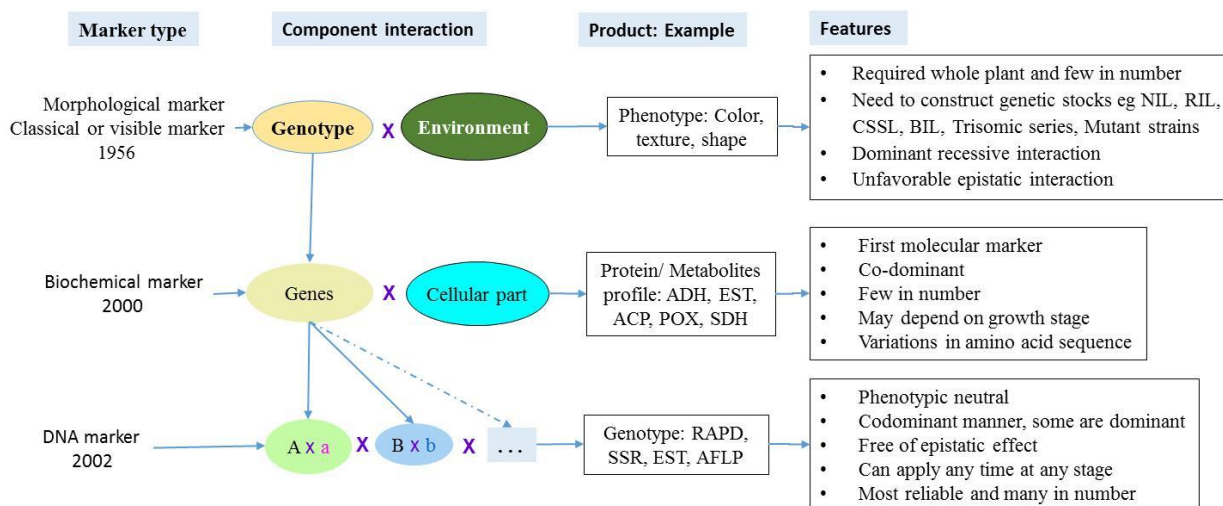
Marker type

Component interaction

Product: Example

Features

Morphological marker
Classical or visible marker
1956

Genotype X Environment

Phenotype: Color, texture, shape

- Required whole plant and few in number
- Need to construct genetic stocks eg NIL, RIL, CSSL, BIL, Trisomic series, Mutant strains
- Dominant recessive interaction
- Unfavorable epistatic interaction

Biochemical marker
2000

Genes X Cellular part

Protein/ Metabolites profile: ADH, EST, ACP, POX, SDH

- First molecular marker
- Co-dominant
- Few in number
- May depend on growth stage
- Variations in amino acid sequence

DNA marker
2002

A x a X B x b X ...

Genotype: RAPD, SSR, EST, AFLP

- Phenotypic neutral
- Codominant manner, some are dominant
- Free of epistatic effect
- Can apply any time at any stage
- Most reliable and many in number